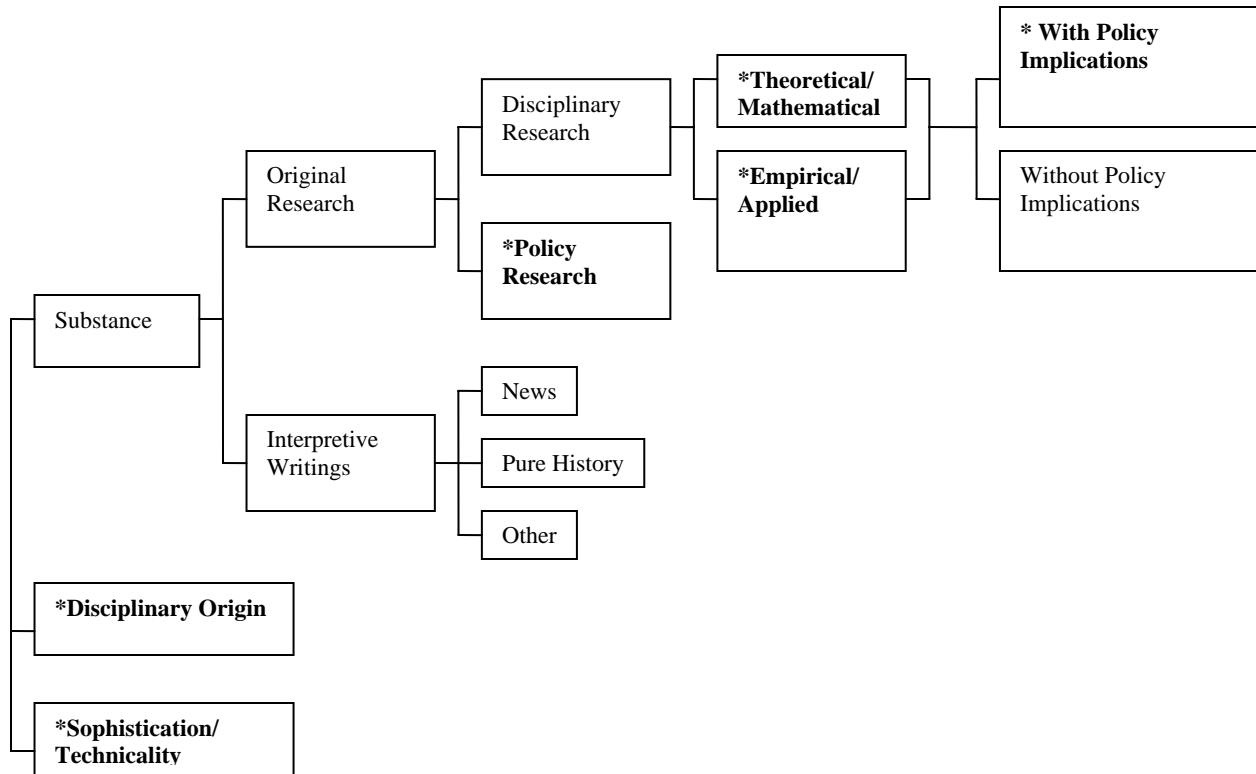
Substance

Original Research

Disciplinary Research

*Theoretical/ Mathematical

*Empirical/ Applied

* With Policy Implications

Without Policy Implications

*Policy Research

Interpretive Writings

News

Pure History

Other

*Disciplinary Origin

*Sophistication/ Technicality